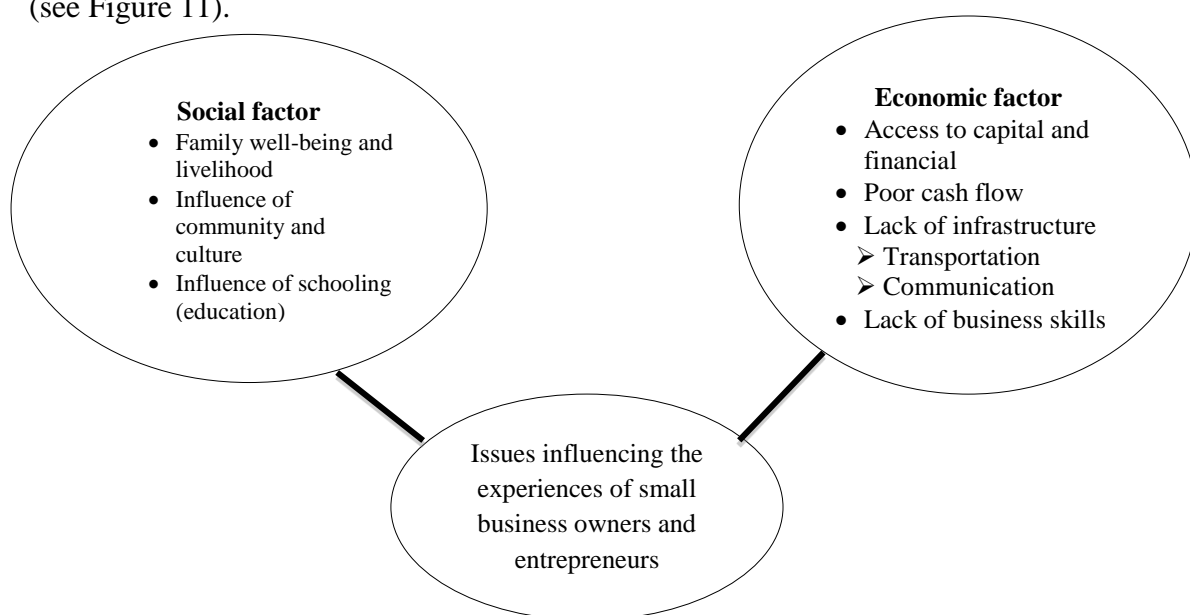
(see Figure 11).

**Social factor**
- Family well-being and livelihood
- Influence of community and culture
- Influence of schooling (education)

**Economic factor**
- Access to capital and financial
- Poor cash flow
- Lack of infrastructure
  - Transportation
  - Communication
- Lack of business skills

Issues influencing the experiences of small business owners and entrepreneurs